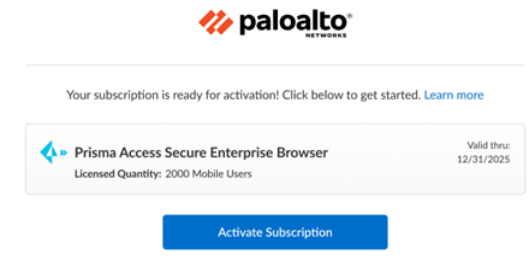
paloalto® NETWORKS

Your subscription is ready for activation! Click below to get started. Learn more

Prisma Access Secure Enterprise Browser

Licensed Quantity: 2000 Mobile Users

Valid thru: 12/31/2025

Activate Subscription